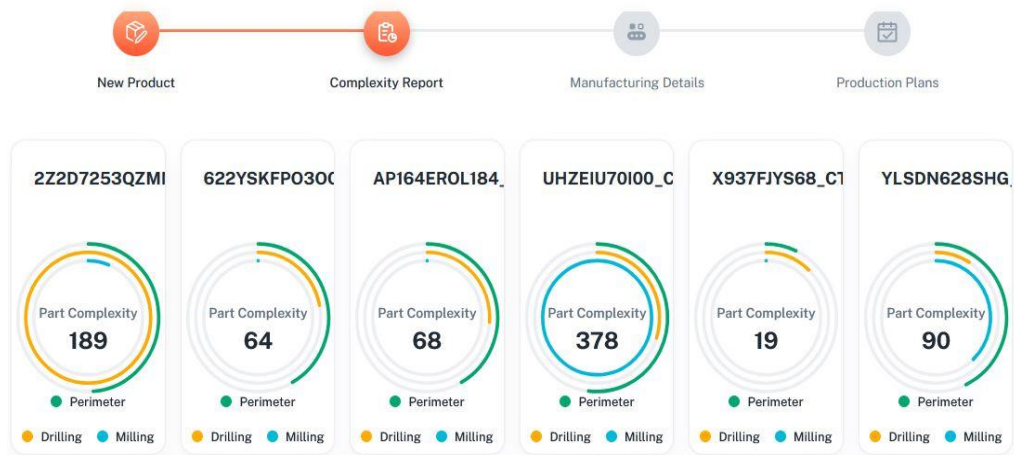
New Product
Complexity Report
Manufacturing Details
Production Plans

2Z2D7253QZMI
Part Complexity
189
Perimeter
Drilling Milling

622YSKFPO3OC
Part Complexity
64
Perimeter
Drilling Milling

AP164EROL184_
Part Complexity
68
Perimeter
Drilling Milling

UHZEIU70I00_C
Part Complexity
378
Perimeter
Drilling Milling

X937FJYS68_CT
Part Complexity
19
Perimeter
Drilling Milling

YLSDN628SHG_
Part Complexity
90
Perimeter
Drilling Milling